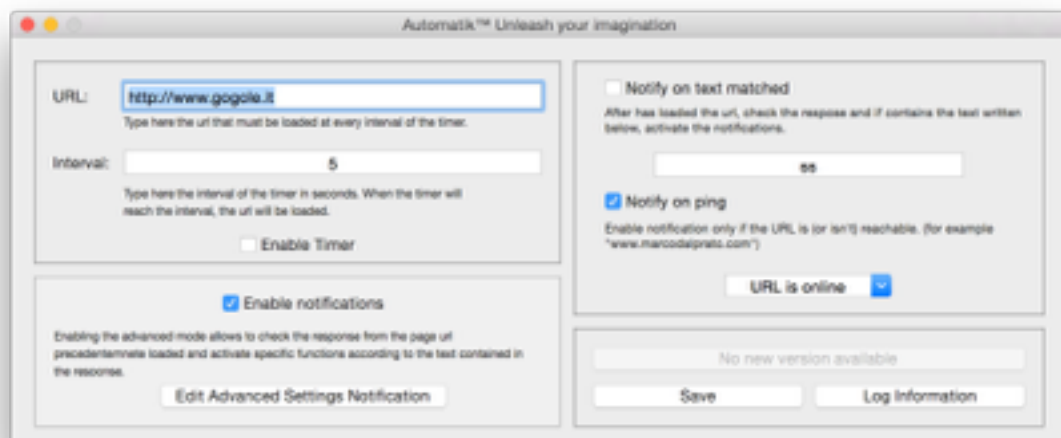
Automatik™ Unleash your imagination

URL: http://www.gogole.it
Type here the url that must be loaded at every interval of the timer.

Interval: 5
Type here the interval of the timer in seconds. When the timer will reach the interval, the url will be loaded.

Enable Timer

Enable notifications
Enabling the advanced mode allows to check the response from the page url precedentemnete loaded and activate specific functions according to the text contained in the resoonse.

Edit Advanced Settings Notification

Notify on text matched
After has loaded the url, check the response and if contains the text written below, activate the notifications.

ss

Notify on ping
Enable notification only if the URL is (or isn't) reachable. (for example "www.marcodalprato.com")

URL is online

No new version available

Save

Log Information